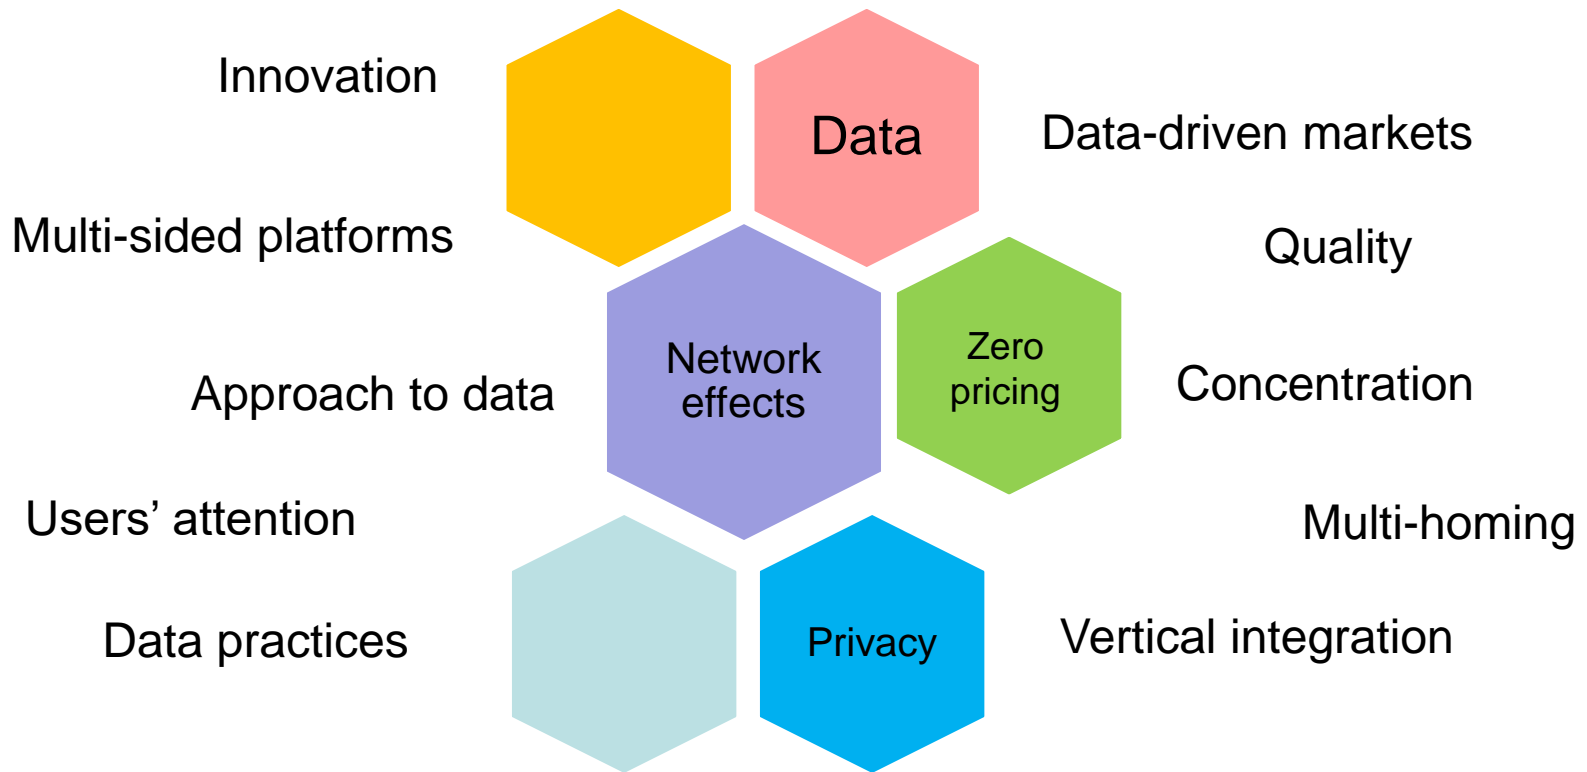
Innovation

Data

Data-driven markets

Multi-sided platforms

Quality

Network effects

Zero pricing

Approach to data

Concentration

Users’ attention

Multi-homing

Data practices

Privacy

Vertical integration